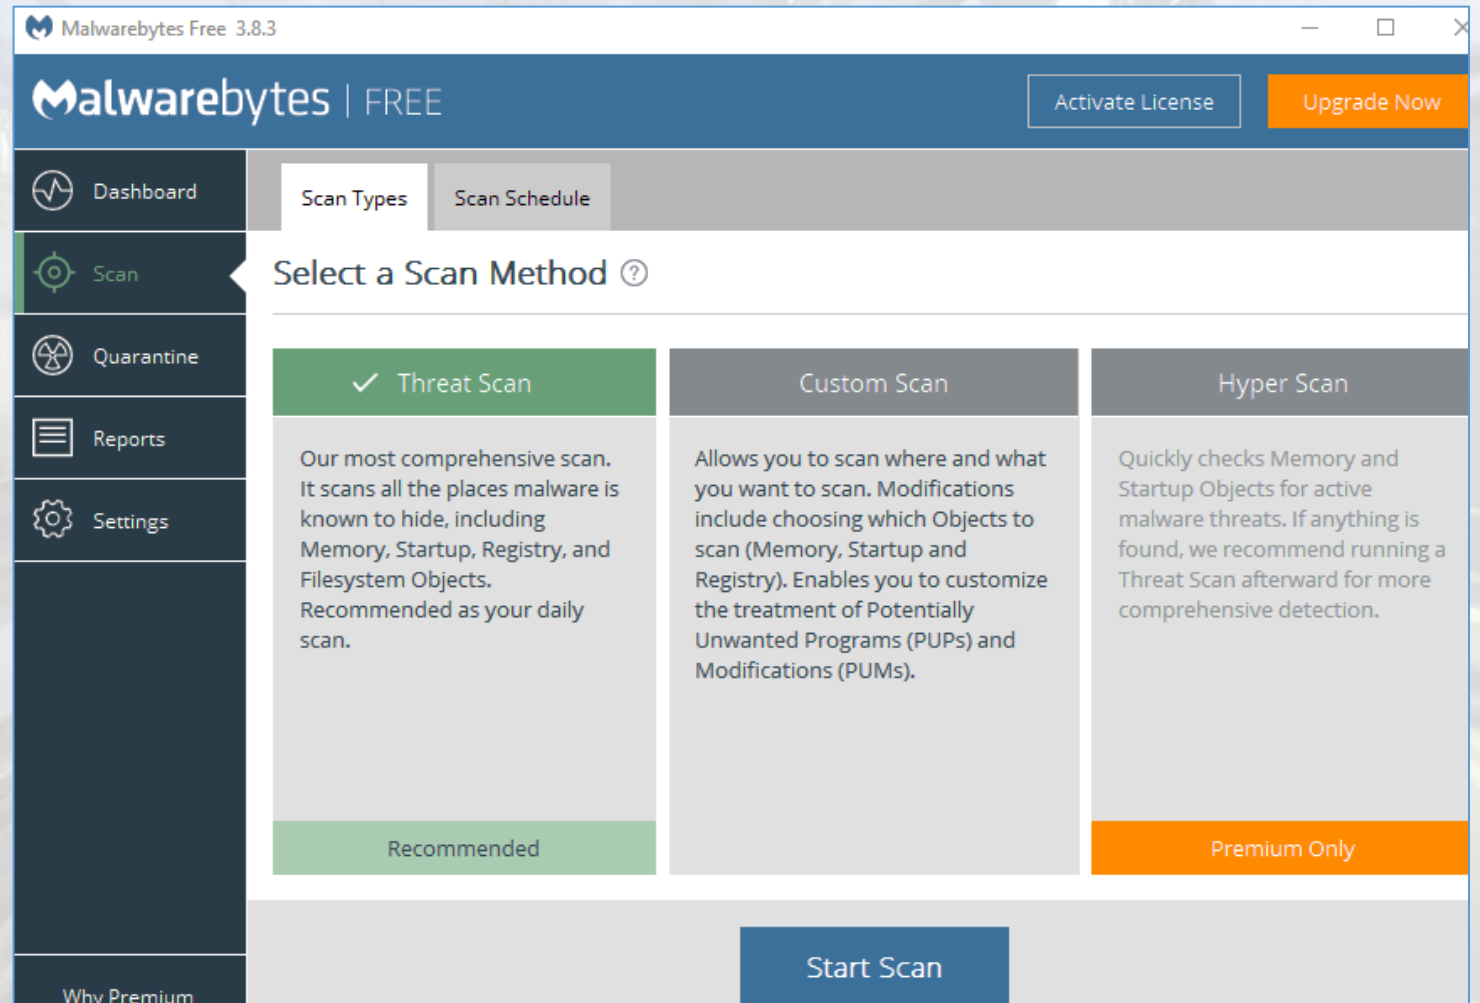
Malwarebytes Free 3.8.3

Malwarebytes | FREE

Activate License

Upgrade Now

Dashboard

Scan

Quarantine

Reports

Settings

Why Premium

Scan Types

Scan Schedule

Select a Scan Method ?

Threat Scan

Our most comprehensive scan. It scans all the places malware is known to hide, including Memory, Startup, Registry, and Filesystem Objects. Recommended as your daily scan.

Recommended

Custom Scan

Allows you to scan where and what you want to scan. Modifications include choosing which Objects to scan (Memory, Startup and Registry). Enables you to customize the treatment of Potentially Unwanted Programs (PUPs) and Modifications (PUMs).

Hyper Scan

Quickly checks Memory and Startup Objects for active malware threats. If anything is found, we recommend running a Threat Scan afterward for more comprehensive detection.

Premium Only

Start Scan